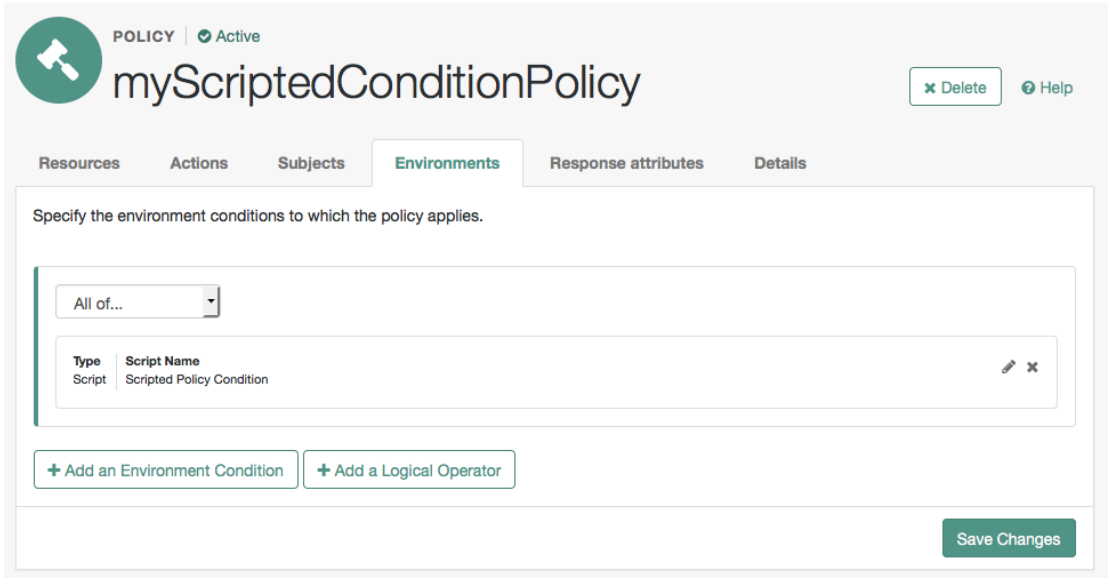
POLICY | Active

myScriptedConditionPolicy

Delete

Help

Resources Actions Subjects Environments Response attributes Details

Specify the environment conditions to which the policy applies.

All of...

| Type | Script Name |
|---|---|
| Script | Scripted Policy Condition |

+ Add an Environment Condition

+ Add a Logical Operator

Save Changes